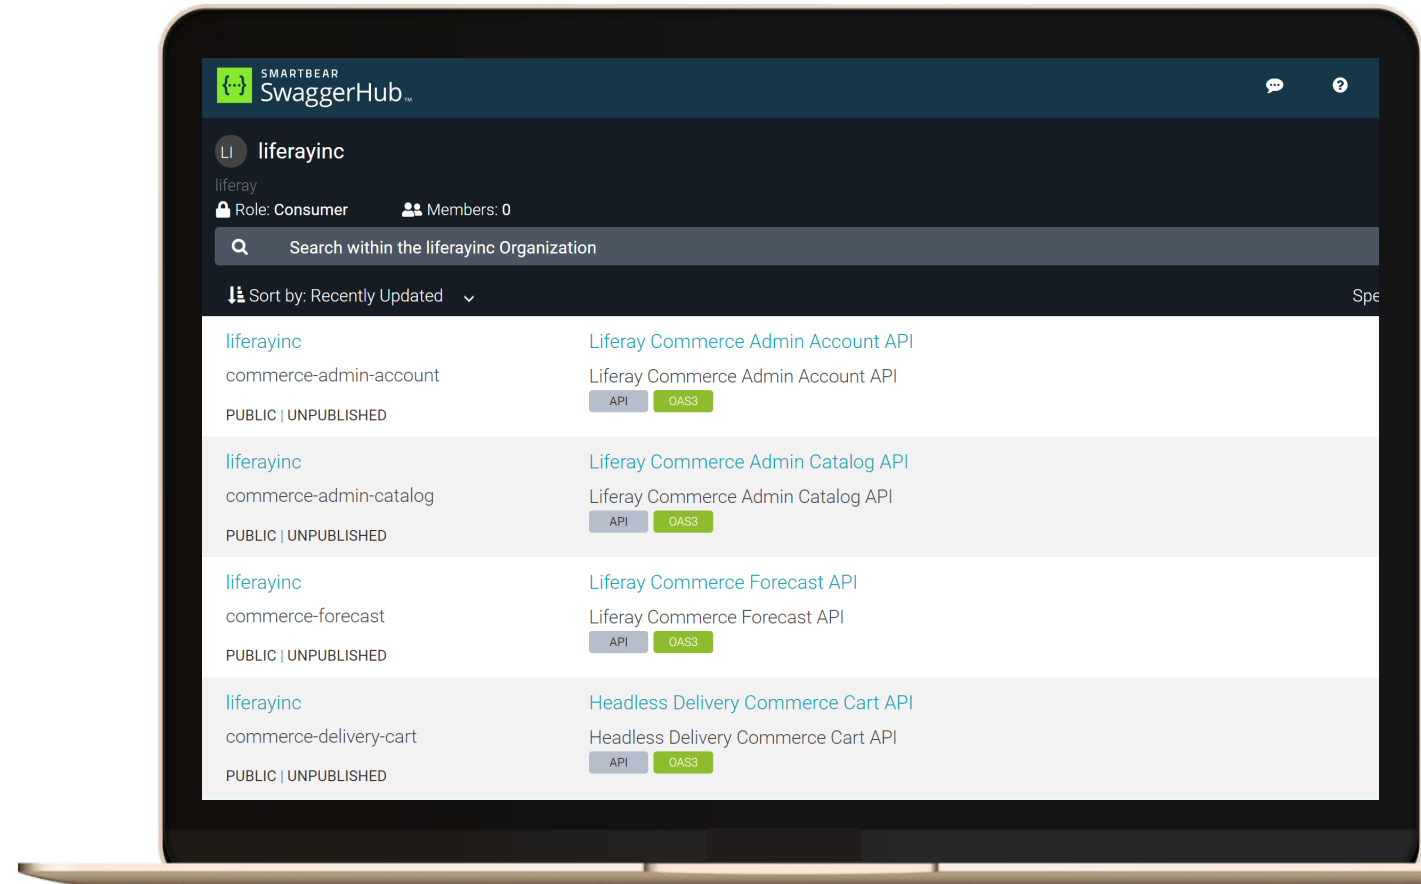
{...} SMARTBEAR SwaggerHub™

LI liferayinc

liferay

Role: Consumer

Members: 0

Search within the liferayinc Organization

Sort by: Recently Updated

Spe

liferayinc

commerce-admin-account

PUBLIC | UNPUBLISHED

Liferay Commerce Admin Account API

Liferay Commerce Admin Account API

API OAS3

liferayinc

commerce-admin-catalog

PUBLIC | UNPUBLISHED

Liferay Commerce Admin Catalog API

Liferay Commerce Admin Catalog API

API OAS3

liferayinc

commerce-forecast

PUBLIC | UNPUBLISHED

Liferay Commerce Forecast API

Liferay Commerce Forecast API

API OAS3

liferayinc

commerce-delivery-cart

PUBLIC | UNPUBLISHED

Headless Delivery Commerce Cart API

Headless Delivery Commerce Cart API

API OAS3